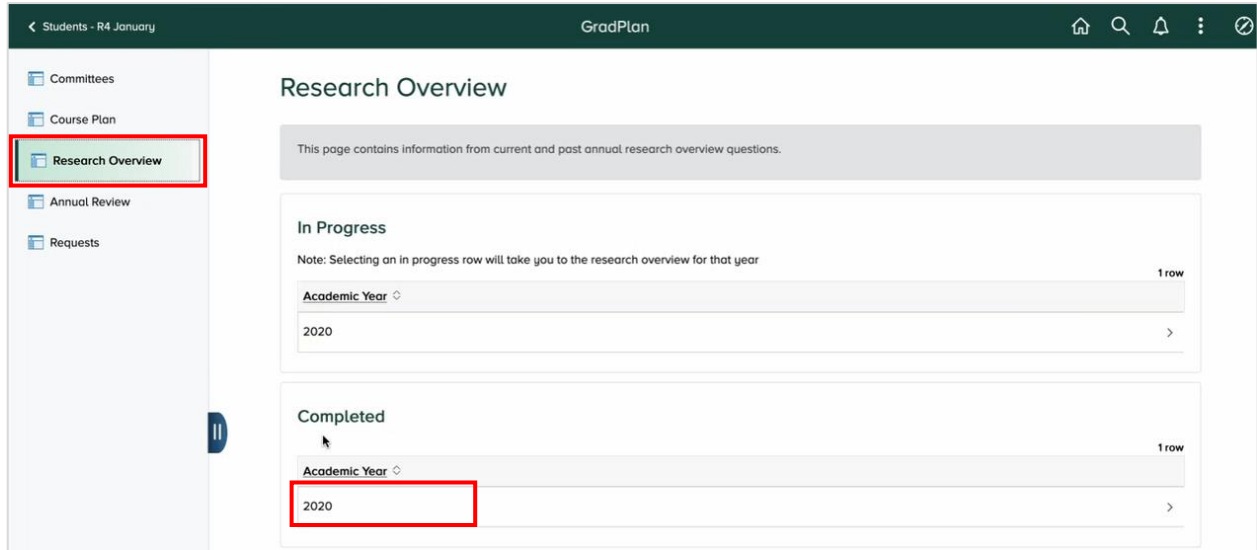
Students - R4 January

GradPlan

Committees

Course Plan

Research Overview

Annual Review

Requests

Research Overview

This page contains information from current and past annual research overview questions.

In Progress

Note: Selecting an in progress row will take you to the research overview for that year

1 row

| Academic Year |
|---|
| 2020 |

Completed

1 row

| Academic Year |
|---|
| 2020 |